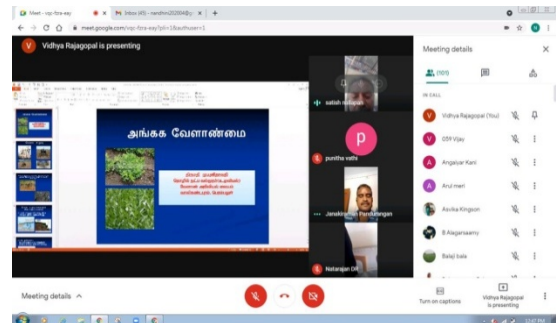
Meet - vqc-fzra-eay
Inbox (45) - nandhini2020@
meet.google.com/vqc-fzra-eay?pli=1&authuser=1

Vidhya Rajagopal is presenting

அங்கக வேளாண்மை

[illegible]

satish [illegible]
punitha vathi
Janakiraman Pandurangan
Natarajan DR

Meeting details
(101)
IN CALL
Vidhya Rajagopal (You)
059 Vijay
Angalsar Kani
Arul mari
Asvika Kingson
B Alagarsamy
Balaji bala

Meeting details
Turn on captions
Vidhya Rajagopal is presenting